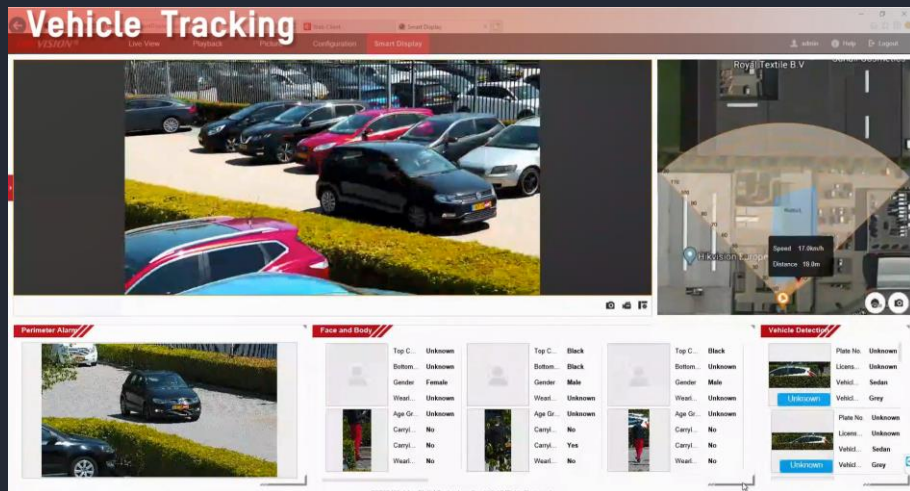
Vehicle Tracking

Web Client
Smart Display

VISION

Live View
Playback
Picture
Configuration
Smart Display

admin
Help
Logout

Royal Textile B.V

Speed 17.0km/h
Distance 19.0m

Hikvision Europe

Perimeter Alarm

Face and Body

| Top C... | Unknown |
|---|---|
| Bottom... | Unknown |
| Gender | Female |
| Wearl... | Unknown |
| Age Gr... | Unknown |
| Carryi... | No |
| Carryi... | No |
| Wearl... | No |

| Top C... | Black |
|---|---|
| Bottom... | Black |
| Gender | Male |
| Wearl... | Unknown |
| Age Gr... | Unknown |
| Carryi... | No |
| Carryi... | Yes |
| Wearl... | No |

| Top C... | Black |
|---|---|
| Bottom... | Unknown |
| Gender | Male |
| Wearl... | Unknown |
| Age Gr... | Unknown |
| Carryi... | No |
| Carryi... | No |
| Wearl... | No |

Vehicle Detection

| Plate No. | Unknown |
|---|---|
| Licens... | Unknown |
| Vehicl... | Sedan |
| Vehicl... | Grey |

Unknown

| Plate No. | Unknown |
|---|---|
| Licens... | Unknown |
| Vehicl... | Sedan |
| Vehicl... | Grey |

Unknown